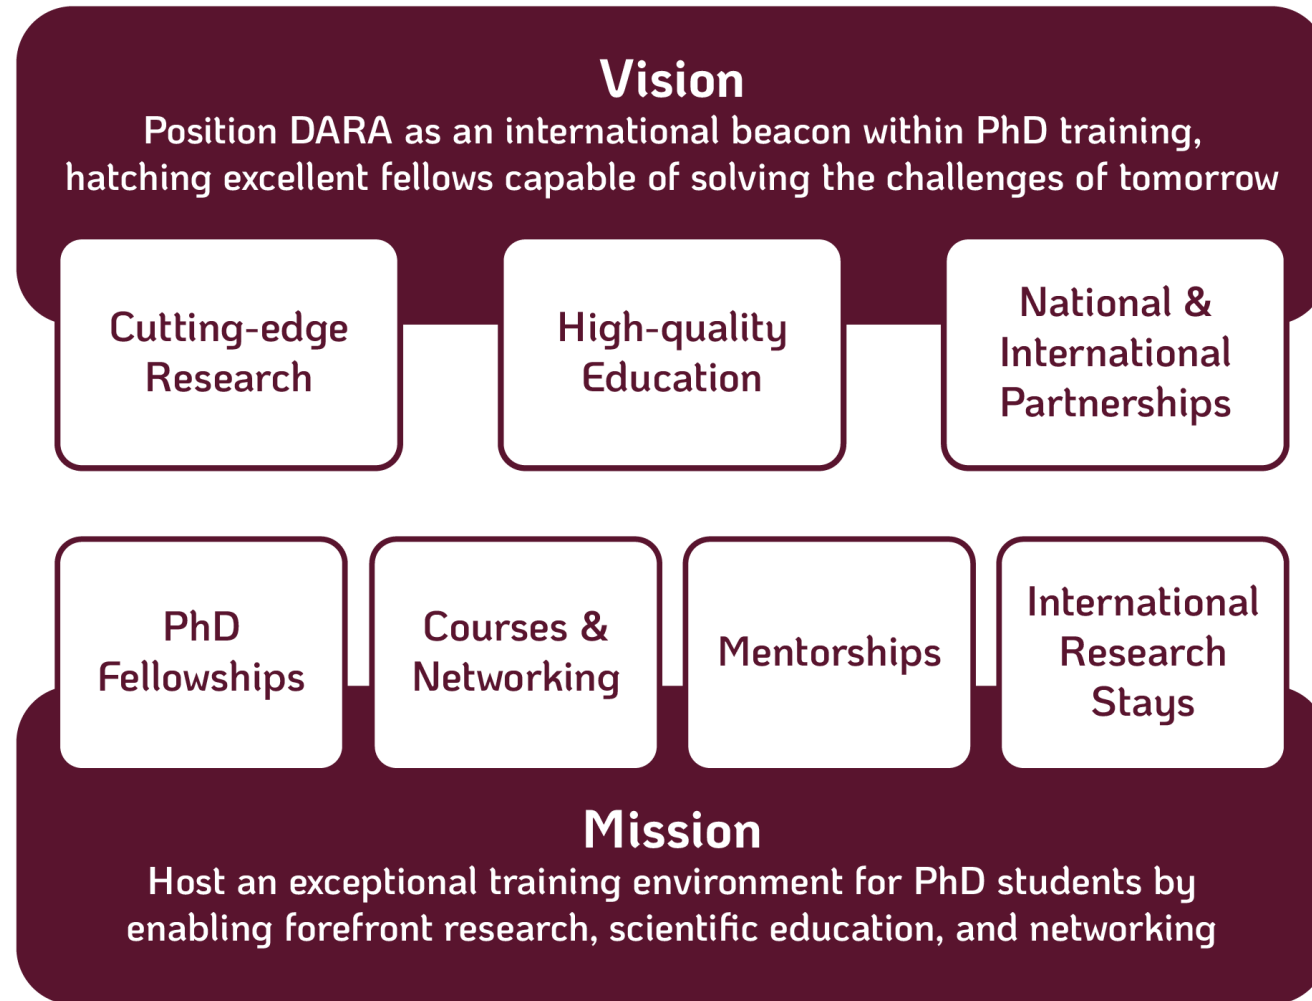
Vision
Position DARA as an international beacon within PhD training, hatching excellent fellows capable of solving the challenges of tomorrow

Cutting-edge Research

High-quality Education

National & International Partnerships

PhD Fellowships

Courses & Networking

Mentorships

International Research Stays

Mission
Host an exceptional training environment for PhD students by enabling forefront research, scientific education, and networking